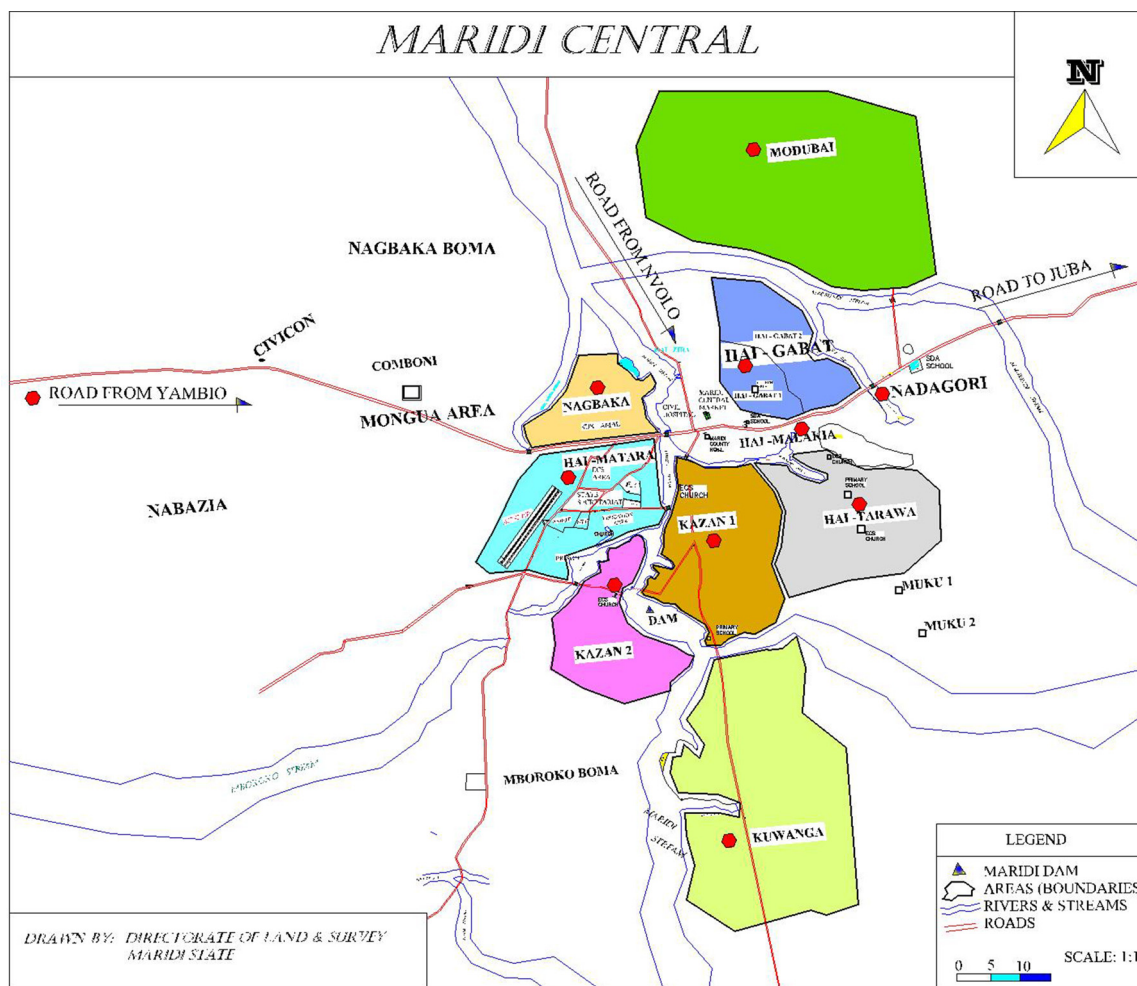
MARIDI CENTRAL

N

MODUBAI

ROAD FROM NVOLO

NAGBAKA BOMA

ROAD TO JUBA

CIVICON

COMBONI

HAI - GABAT

SDA SCHOOL

NADAGORI

ROAD FROM YAMBIO

MONGUA AREA

NAGBAKA

HAI-MALARIA

HAI-MATARA

ECS CHURCH

NABAZIA

KAZAN 1

HAI-TARAWA

PRIMARY SCHOOL

MUKU 1

MUKU 2

DAM

KAZAN 2

MBOROKO BOMA

MBOROKO STREAM

MARIDI STREAM

KUWANGA

LEGEND

MARIDI DAM

AREAS (BOUNDARIES

RIVERS & STREAMS

ROADS

SCALE: 1:1

0 5 10

DRAWN BY: DIRECTORATE OF LAND & SURVEY MARIDI STATE